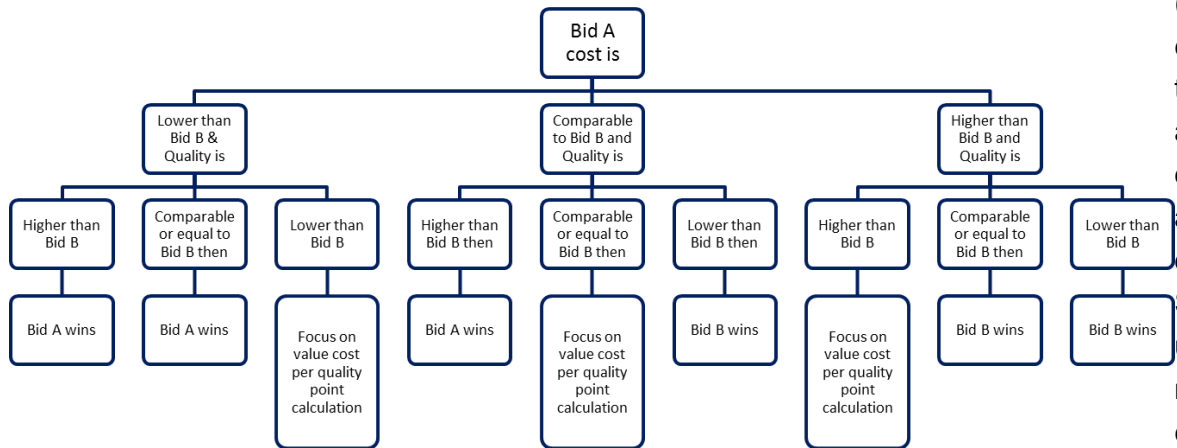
Bid A cost is

Lower than Bid B & Quality is

Higher than Bid B

Bid A wins

Comparable or equal to Bid B then

Bid A wins

Lower than Bid B

Focus on value cost per quality point calculation

Comparable to Bid B and Quality is

Higher than Bid B then

Bid A wins

Comparable or equal to Bid B then

Focus on value cost per quality point calculation

Lower than Bid B then

Bid B wins

Higher than Bid B and Quality is

Higher than Bid B

Focus on value cost per quality point calculation

Comparable or equal to Bid B then

Bid B wins

Lower than Bid B

Bid B wins